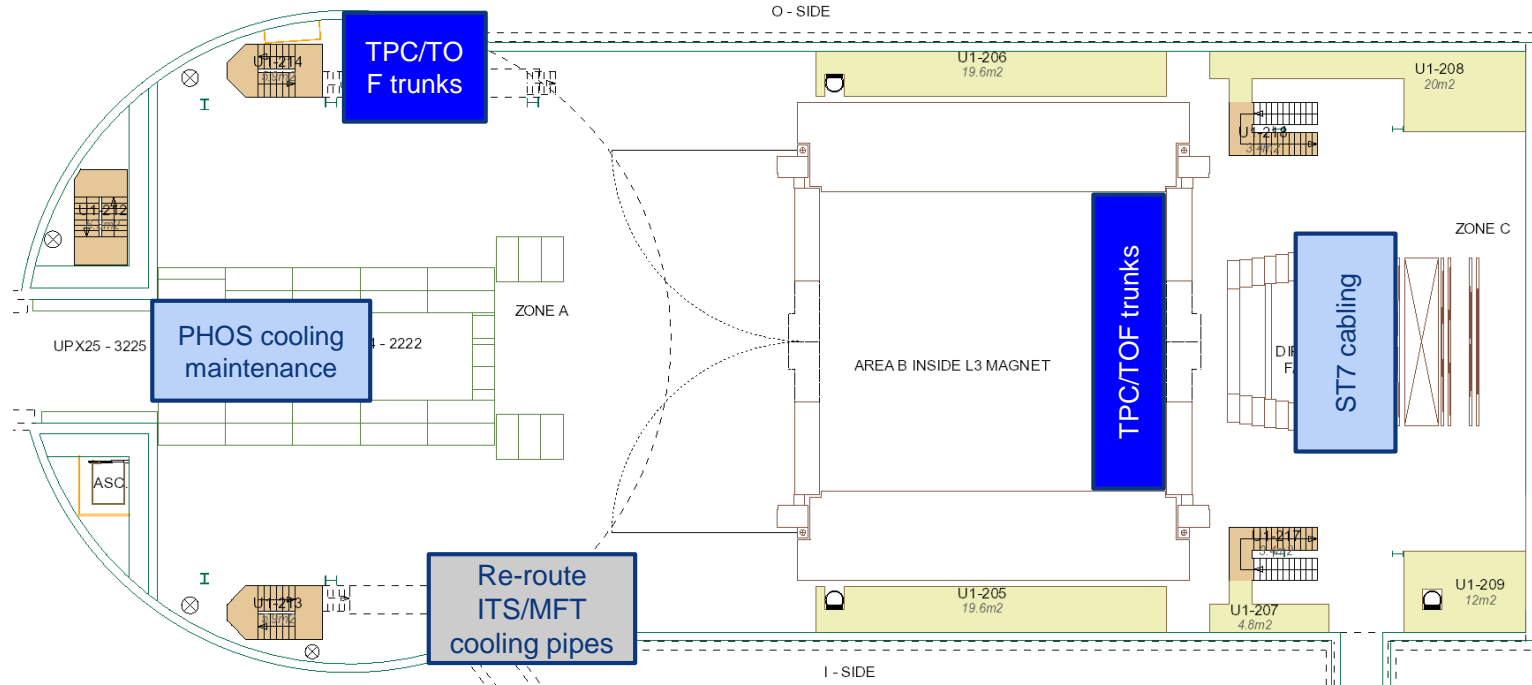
O - SIDE

U1-214
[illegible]

TPC/TOF trunks

U1-206
19.6m2

U1-208
20m2

U1-218
3.4m2

U1-212

ZONE C

ZONE A

TPC/TOF trunks

ST7 cabling

UPX25 - 3225

PHOS cooling maintenance

4 - 2222

AREA B INSIDE L3 MAGNET

DI
F

ASC.

U1-217
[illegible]

U1-213
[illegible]

Re-route ITS/MFT cooling pipes

U1-205
19.6m2

U1-207
4.8m2

U1-209
12m2

I - SIDE